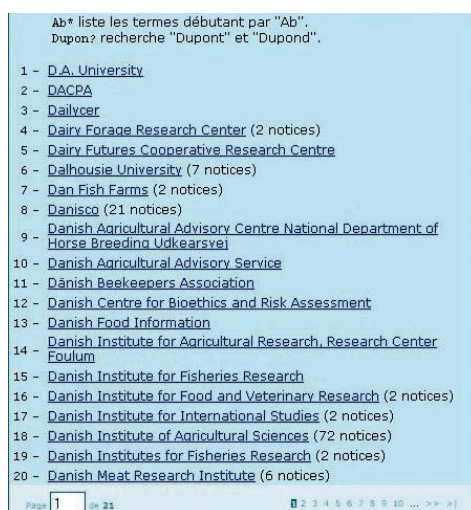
Ab* liste les termes débutant par "Ab".
Dupon? recherche "Dupont" et "Dupond".

1 - D.A. University
2 - DACPA
3 - Dailycer
4 - Dairy Forage Research Center (2 notices)
5 - Dairy Futures Cooperative Research Centre
6 - Dalhousie University (7 notices)
7 - Dan Fish Farms (2 notices)
8 - Danisco (21 notices)
9 - Danish Agricultural Advisory Centre National Department of Horse Breeding Udkearsvej
10 - Danish Agricultural Advisory Service
11 - Dänish Beekeepers Association
12 - Danish Centre for Bioethics and Risk Assessment
13 - Danish Food Information
14 - Danish Institute for Agricultural Research, Research Center Foulum
15 - Danish Institute for Fisheries Research
16 - Danish Institute for Food and Veterinary Research (2 notices)
17 - Danish Institute for International Studies (2 notices)
18 - Danish Institute of Agricultural Sciences (72 notices)
19 - Danish Institutes for Fisheries Research (2 notices)
20 - Danish Meat Research Institute (6 notices)

Page 1 de 21

1 2 3 4 5 6 7 8 9 10 ... >> >|